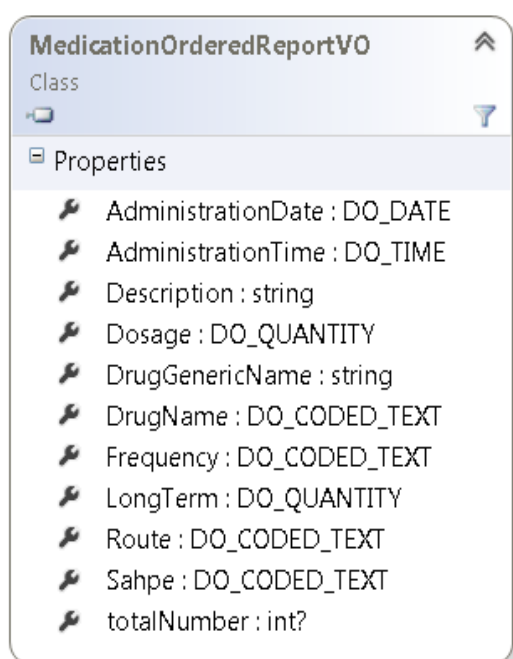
MedicationOrderedReportVO
Class

Properties

AdministrationDate : DO_DATE
AdministrationTime : DO_TIME
Description : string
Dosage : DO_QUANTITY
DrugGenericName : string
DrugName : DO_CODED_TEXT
Frequency : DO_CODED_TEXT
LongTerm : DO_QUANTITY
Route : DO_CODED_TEXT
Sahpe : DO_CODED_TEXT
totalNumber : int?